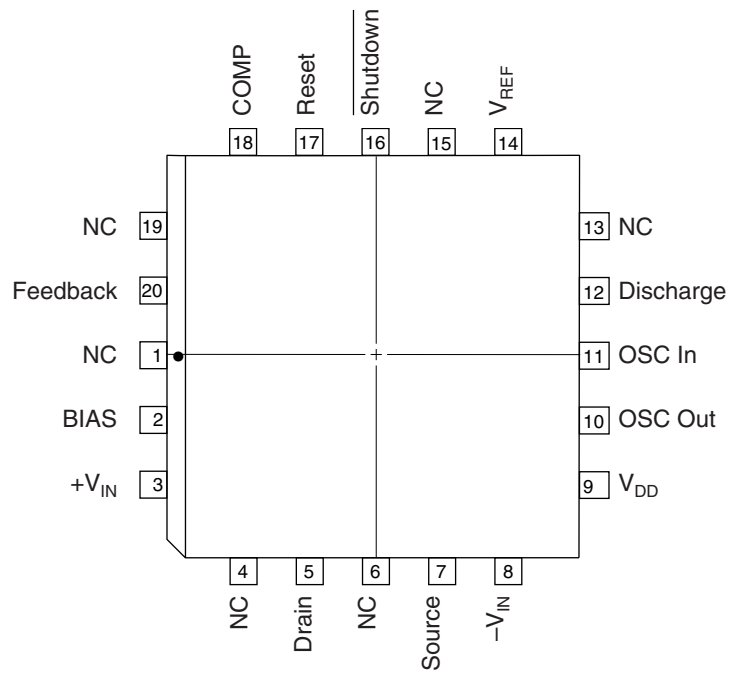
COMP 18
Reset 17
$\overline{\text{Shutdown}}$ 16
NC 15
$V_{REF}$ 14

NC 19
Feedback 20
NC 1
BIAS 2
$+V_{IN}$ 3

13 NC
12 Discharge
11 OSC In
10 OSC Out
9 $V_{DD}$

4 NC
5 Drain
6 NC
7 Source
8 $-V_{IN}$